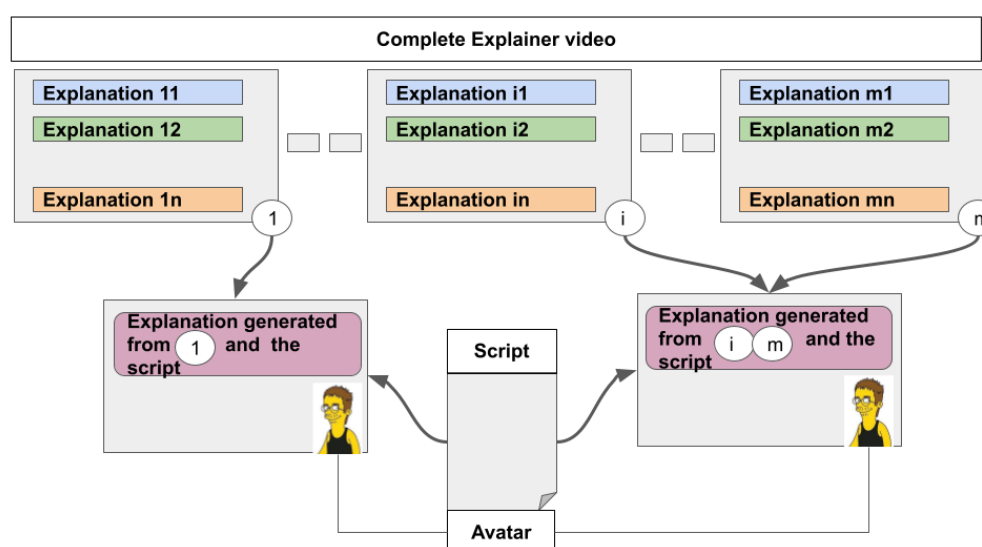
Complete Explainer video

Explanation 11
Explanation 12
Explanation 1n
1

Explanation i1
Explanation i2
Explanation in
i

Explanation m1
Explanation m2
Explanation mn
m

Explanation generated from 1 and the script

Script

Explanation generated from i m and the script

Avatar